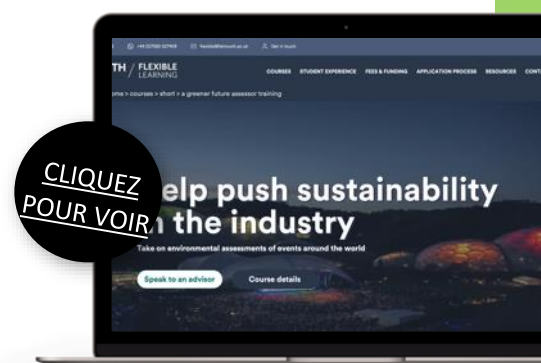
+44 (0)1326 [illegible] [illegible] Get in touch

TH / FLEXIBLE LEARNING

COURSES STUDENT EXPERIENCE FEES & FUNDING APPLICATION PROCESS RESOURCES CONTA

ome > courses > short > a greener future assessor training

CLIQUEZ POUR VOIR

elp push sustainability n the industry

Take on environmental assessments of events around the world

Speak to an advisor

Course details